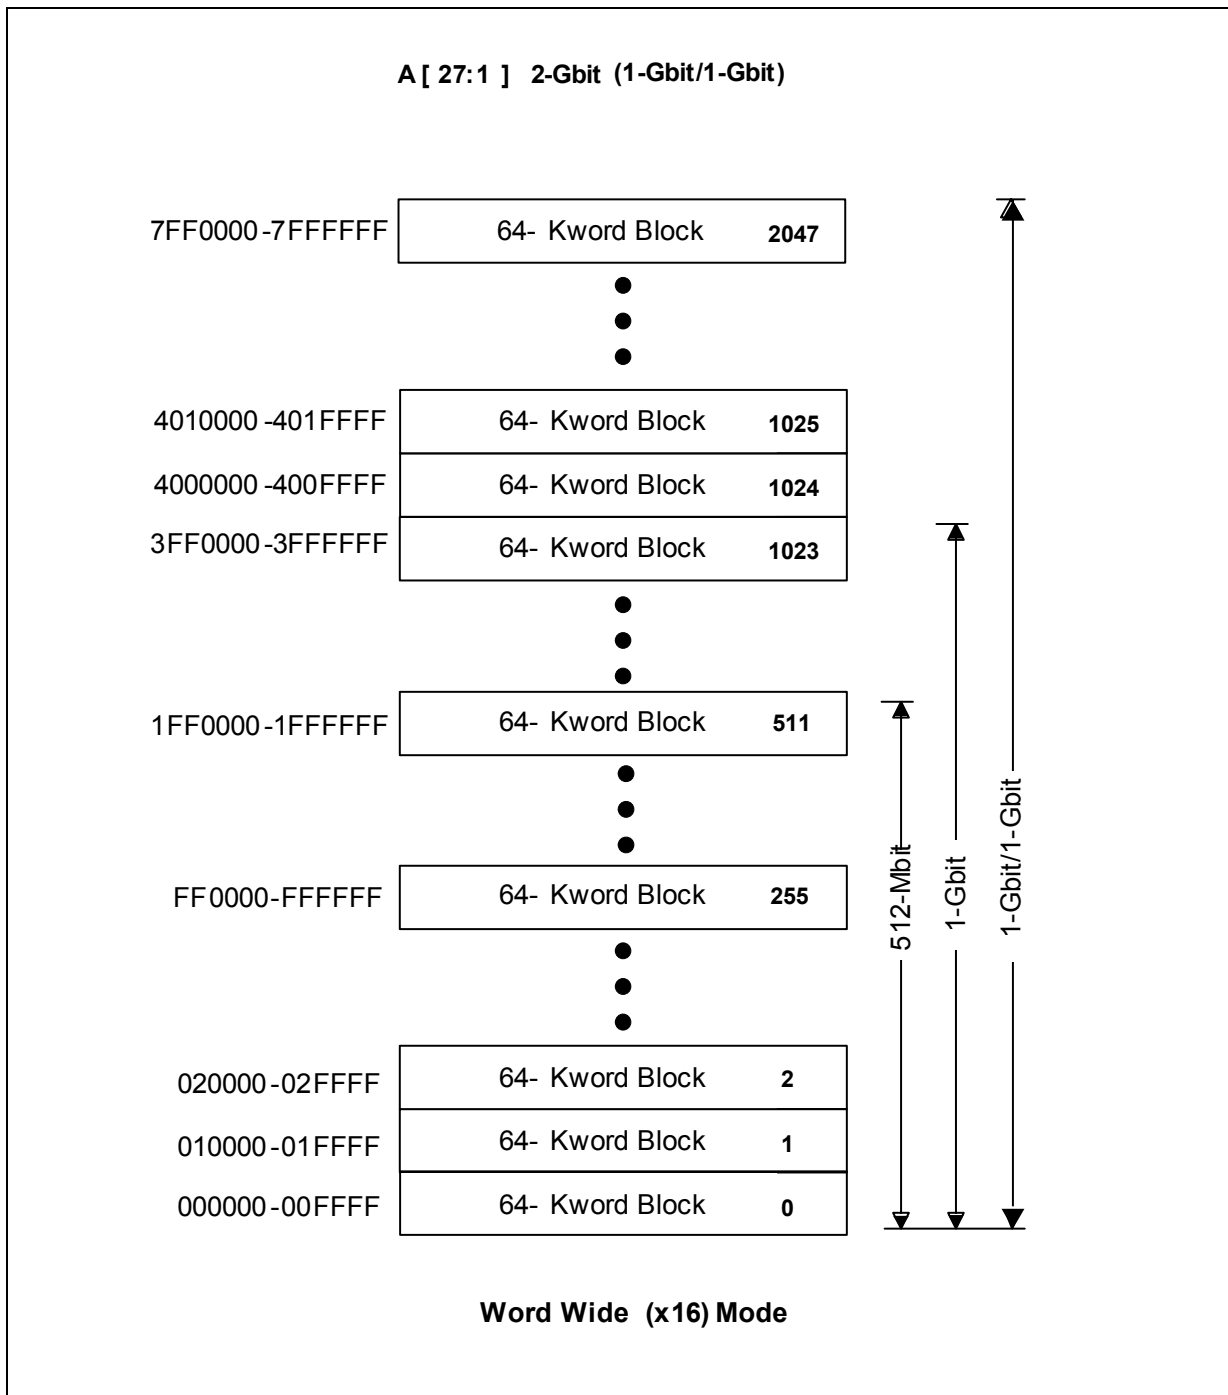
A [ 27:1 ] 2-Gbit (1-Gbit/1-Gbit)

7FF0000-7FFFFFF 64- Kword Block 2047

4010000-401FFFF 64- Kword Block 1025

4000000-400FFFF 64- Kword Block 1024

3FF0000-3FFFFFF 64- Kword Block 1023

1FF0000-1FFFFFF 64- Kword Block 511

FF0000-FFFFFF 64- Kword Block 255

020000-02FFFF 64- Kword Block 2

010000-01FFFF 64- Kword Block 1

000000-00FFFF 64- Kword Block 0

512-Mbit

1-Gbit

1-Gbit/1-Gbit

Word Wide (x16) Mode